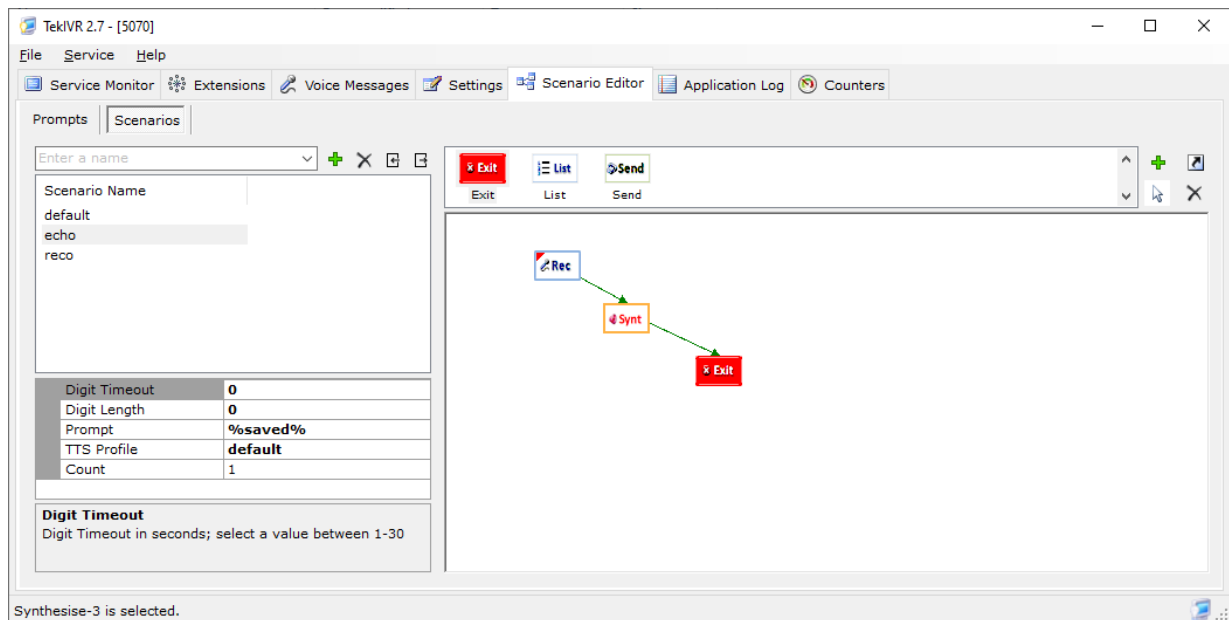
TekIVR 2.7 - [5070]

File Service Help

Service Monitor Extensions Voice Messages Settings Scenario Editor Application Log Counters

Prompts Scenarios

Enter a name

Scenario Name
default
echo
reco

| Digit Timeout | 0 |
|---|---|
| Digit Length | 0 |
| Prompt | %saved% |
| TTS Profile | default |
| Count | 1 |

Digit Timeout
Digit Timeout in seconds; select a value between 1-30

Exit Exit
List List
Send Send

Rec
Synt
Exit

Synthesise-3 is selected.